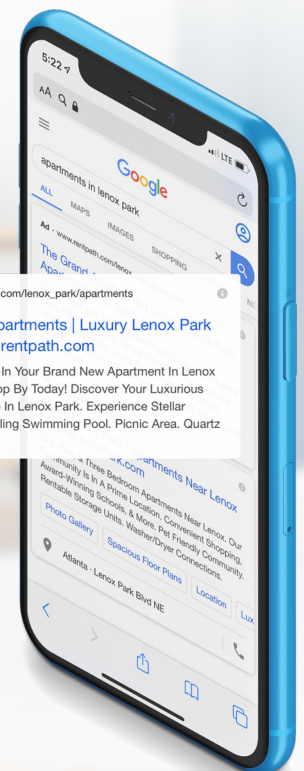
5:22

LTE

AA

Google

apartments in lenox park

ALL

MAPS

IMAGES

SHOPPING

Ad · www.rentpath.com/lenox

The Grand

Apar

com/lenox_park/apartments

partments | Luxury Lenox Park

rentpath.com

In Your Brand New Apartment In Lenox

op By Today! Discover Your Luxurious

In Lenox Park. Experience Stellar

ling Swimming Pool. Picnic Area. Quartz

rk.com

Apartments Near Lenox

Three Bedroom Apartments Near Lenox. Our

Community Is In A Prime Location. Convenient Shopping,

Award-Winning Schools, & More. Pet Friendly Community.

Rentable Storage Units. Washer/Dryer Connections.

Photo Gallery

Spacious Floor Plans

Location

Lux

Atlanta - Lenox Park Blvd NE